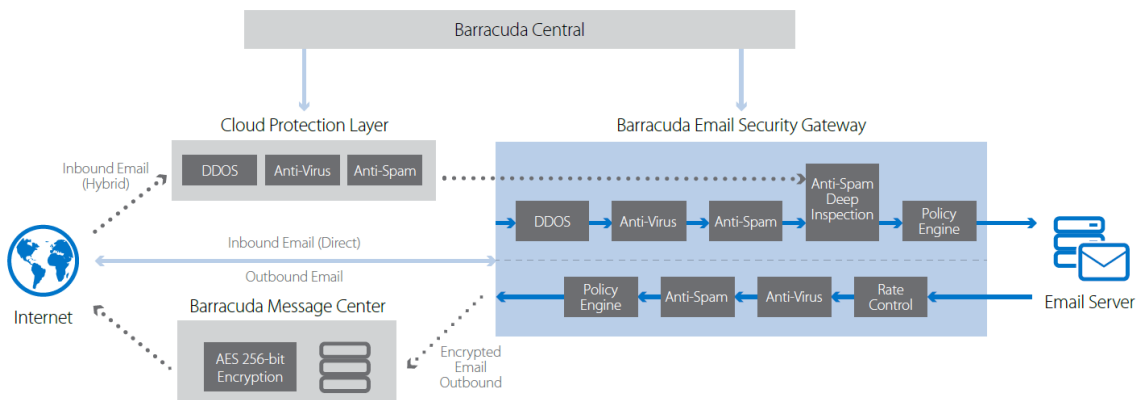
Barracuda Central

Cloud Protection Layer

DDOS

Anti-Virus

Anti-Spam

Barracuda Email Security Gateway

Inbound Email (Hybrid)

DDOS

Anti-Virus

Anti-Spam

Anti-Spam Deep Inspection

Policy Engine

Inbound Email (Direct)

Outbound Email

Internet

Email Server

Barracuda Message Center

Policy Engine

Anti-Spam

Anti-Virus

Rate Control

AES 256-bit Encryption

Encrypted Email Outbound